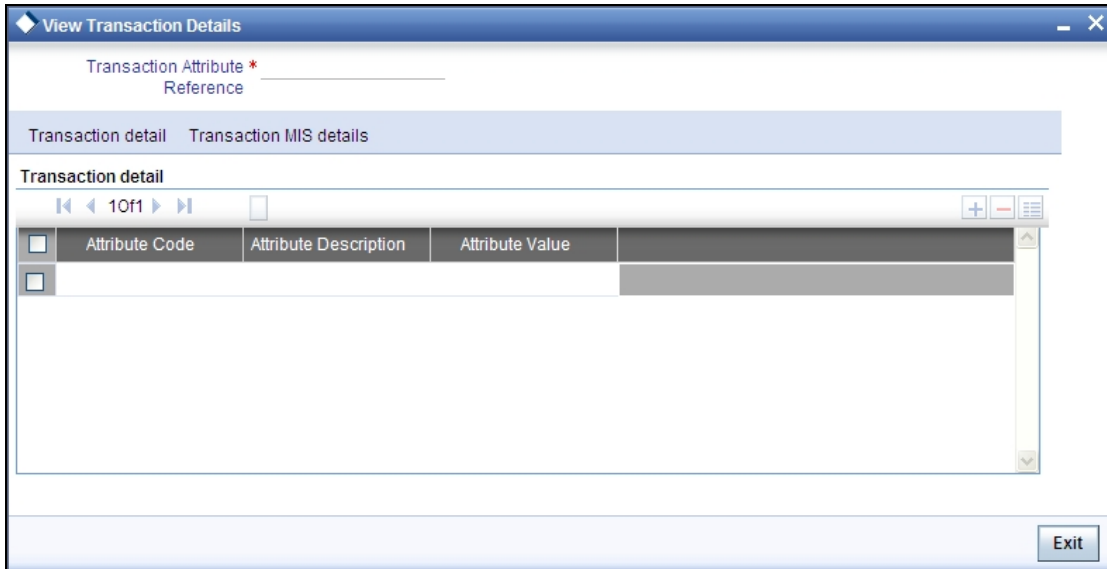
View Transaction Details

Transaction Attribute * Reference

Transaction detail Transaction MIS details

Transaction detail

1 Of 1

| | Attribute Code | Attribute Description | Attribute Value |
|---|---|---|---|
| | | | |

Exit